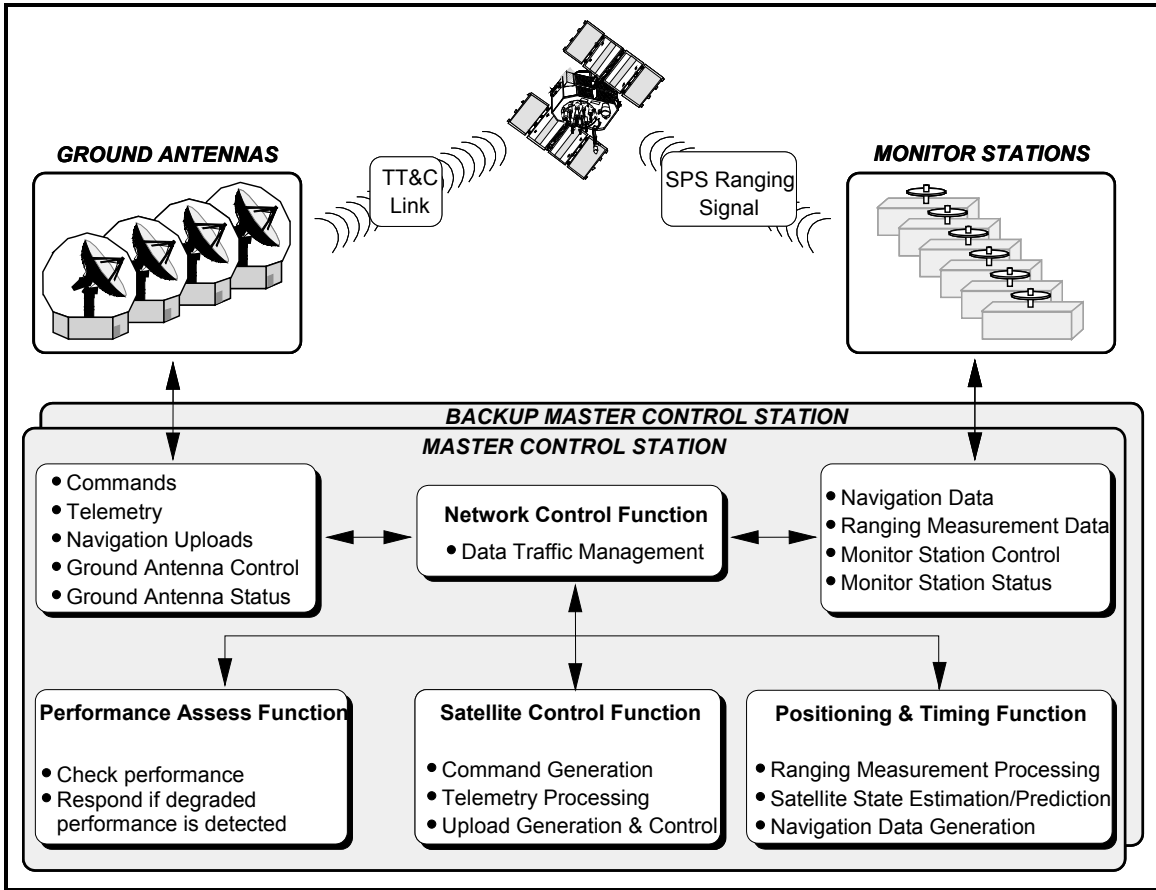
GROUND ANTENNAS

TT&C Link

SPS Ranging Signal

MONITOR STATIONS

BACKUP MASTER CONTROL STATION

MASTER CONTROL STATION

• Commands
• Telemetry
• Navigation Uploads
• Ground Antenna Control
• Ground Antenna Status

Network Control Function
• Data Traffic Management

• Navigation Data
• Ranging Measurement Data
• Monitor Station Control
• Monitor Station Status

Performance Assess Function
• Check performance
• Respond if degraded performance is detected

Satellite Control Function
• Command Generation
• Telemetry Processing
• Upload Generation & Control

Positioning & Timing Function
• Ranging Measurement Processing
• Satellite State Estimation/Prediction
• Navigation Data Generation